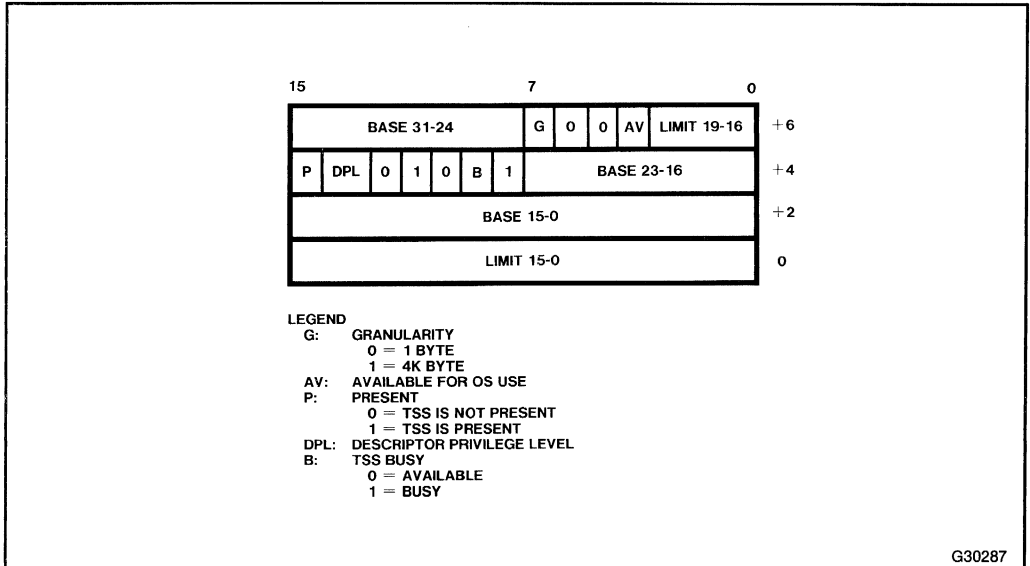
15 7 0

| BASE 31-24 | G | 0 | 0 | AV | LIMIT 19-16 | +6 |
|---|---|---|---|---|---|---|

| P | DPL | 0 | 1 | 0 | B | 1 | BASE 23-16 | +4 |
|---|---|---|---|---|---|---|---|---|

| BASE 15-0 | +2 |
|---|---|

| LIMIT 15-0 | 0 |
|---|---|

LEGEND
G: GRANULARITY
0 = 1 BYTE
1 = 4K BYTE
AV: AVAILABLE FOR OS USE
P: PRESENT
0 = TSS IS NOT PRESENT
1 = TSS IS PRESENT
DPL: DESCRIPTOR PRIVILEGE LEVEL
B: TSS BUSY
0 = AVAILABLE
1 = BUSY

G30287